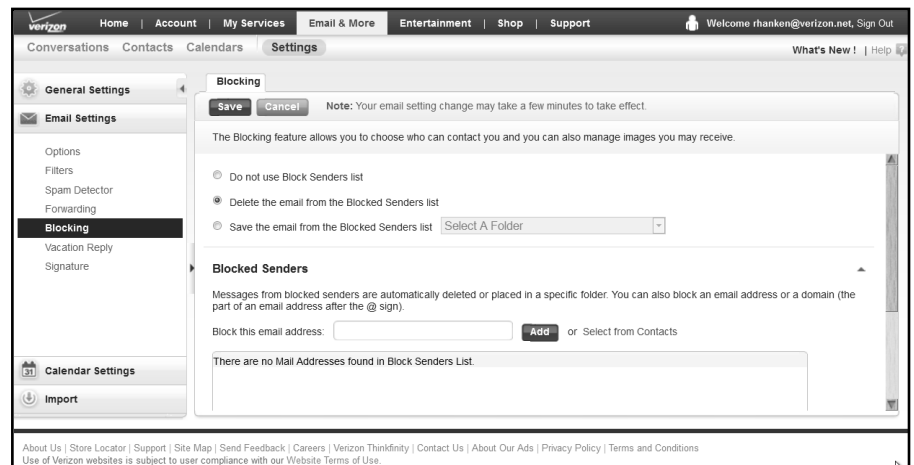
verizon Home | Account | My Services | Email & More | Entertainment | Shop | Support

Welcome rhanken@verizon.net, Sign Out

Conversations Contacts Calendars Settings

What's New ! | Help

General Settings

Email Settings

Options
Filters
Spam Detector
Forwarding
Blocking
Vacation Reply
Signature

Calendar Settings

Import

Blocking

Save Cancel Note: Your email setting change may take a few minutes to take effect.

The Blocking feature allows you to choose who can contact you and you can also manage images you may receive.

Do not use Block Senders list

Delete the email from the Blocked Senders list

Save the email from the Blocked Senders list Select A Folder

Blocked Senders

Messages from blocked senders are automatically deleted or placed in a specific folder. You can also block an email address or a domain (the part of an email address after the @ sign).

Block this email address: Add or Select from Contacts

There are no Mail Addresses found in Block Senders List.

About Us | Store Locator | Support | Site Map | Send Feedback | Careers | Verizon Thinkfinity | Contact Us | About Our Ads | Privacy Policy | Terms and Conditions
Use of Verizon websites is subject to user compliance with our Website Terms of Use.